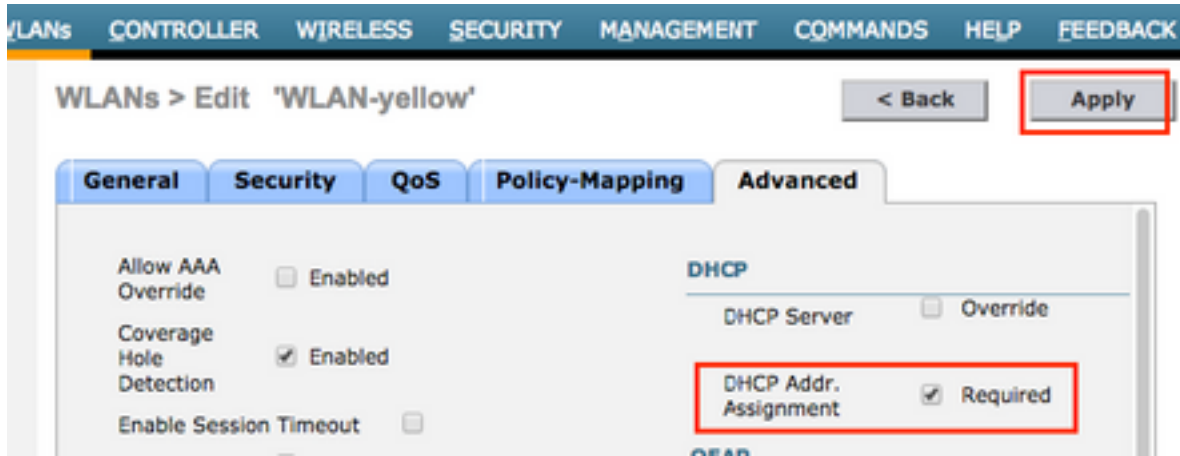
VLANs CONTROLLER WIRELESS SECURITY MANAGEMENT COMMANDS HELP FEEDBACK

WLANs > Edit 'WLAN-yellow'

< Back

Apply

General Security QoS Policy-Mapping Advanced

Allow AAA Override Enabled

Coverage Hole Detection Enabled

Enable Session Timeout

DHCP

DHCP Server Override

DHCP Addr. Assignment Required

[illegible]